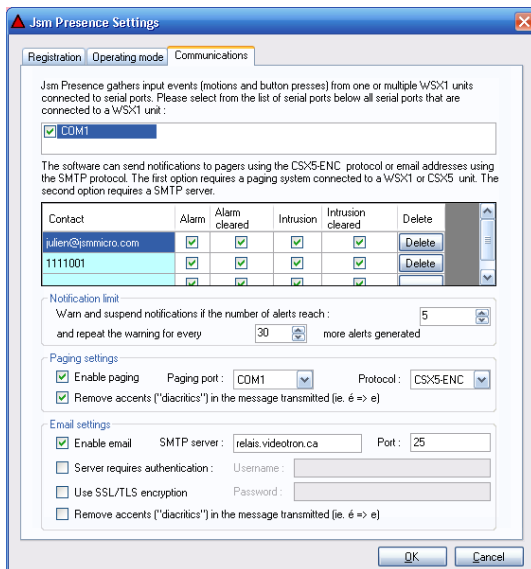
Jsm Presence Settings

Registration | Operating mode | Communications

Jsm Presence gathers input events (motions and button presses) from one or multiple WSX1 units connected to serial ports. Please select from the list of serial ports below all serial ports that are connected to a WSX1 unit :

COM1

The software can send notifications to pagers using the CSX5-ENC protocol or email addresses using the SMTP protocol. The first option requires a paging system connected to a WSX1 or CSX5 unit. The second option requires a SMTP server.

| Contact | Alarm | Alarm cleared | Intrusion | Intrusion cleared | Delete |
|---|---|---|---|---|---|
| julien@jsmmicro.com | ☑ | ☑ | ☑ | ☑ | Delete |
| 1111001 | ☑ | ☑ | ☑ | ☑ | Delete |
| | ☑ | ☑ | ☑ | ☑ | |

Notification limit
Warn and suspend notifications if the number of alerts reach : 5
and repeat the warning for every 30 more alerts generated

Paging settings
Enable paging Paging port : COM1 Protocol : CSX5-ENC
Remove accents ("diacritics") in the message transmitted (ie. é => e)

Email settings
Enable email SMTP server : relais.videotron.ca Port : 25
Server requires authentication : Username :
Use SSL/TLS encryption Password :
Remove accents ("diacritics") in the message transmitted (ie. é => e)

OK Cancel